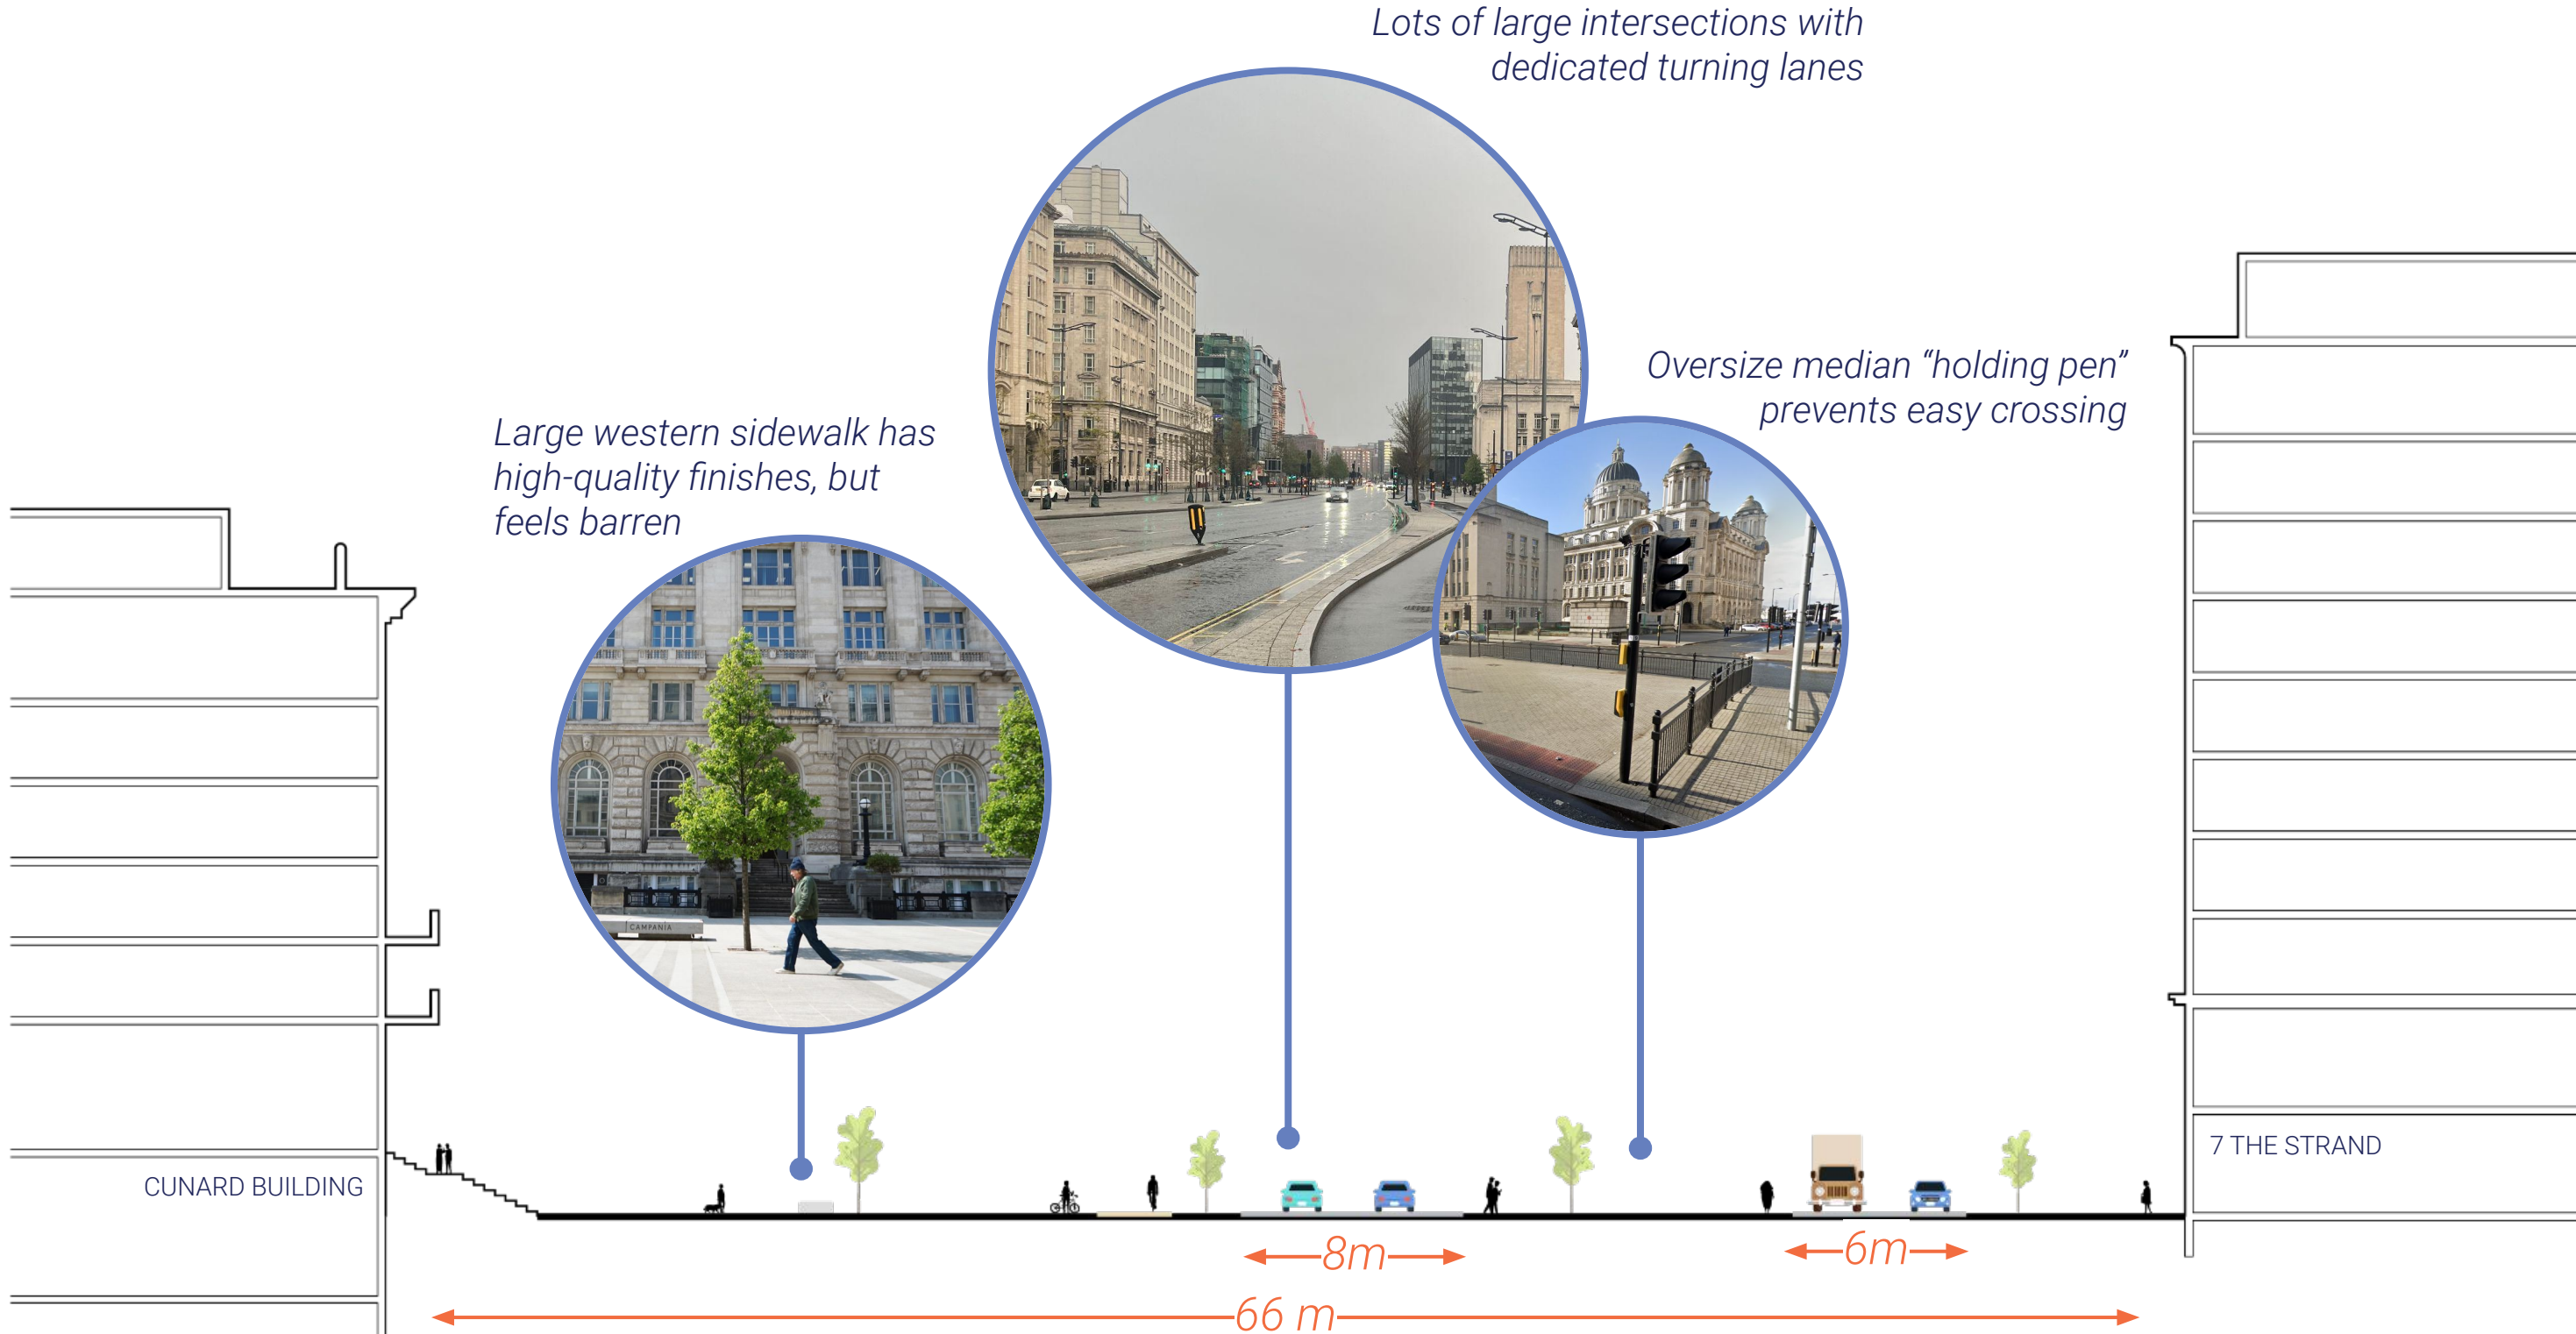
Lots of large intersections with dedicated turning lanes

Oversize median "holding pen" prevents easy crossing

Large western sidewalk has high-quality finishes, but feels barren

CAMPANIA

CUNARD BUILDING

7 THE STRAND

8m

6m

66 m